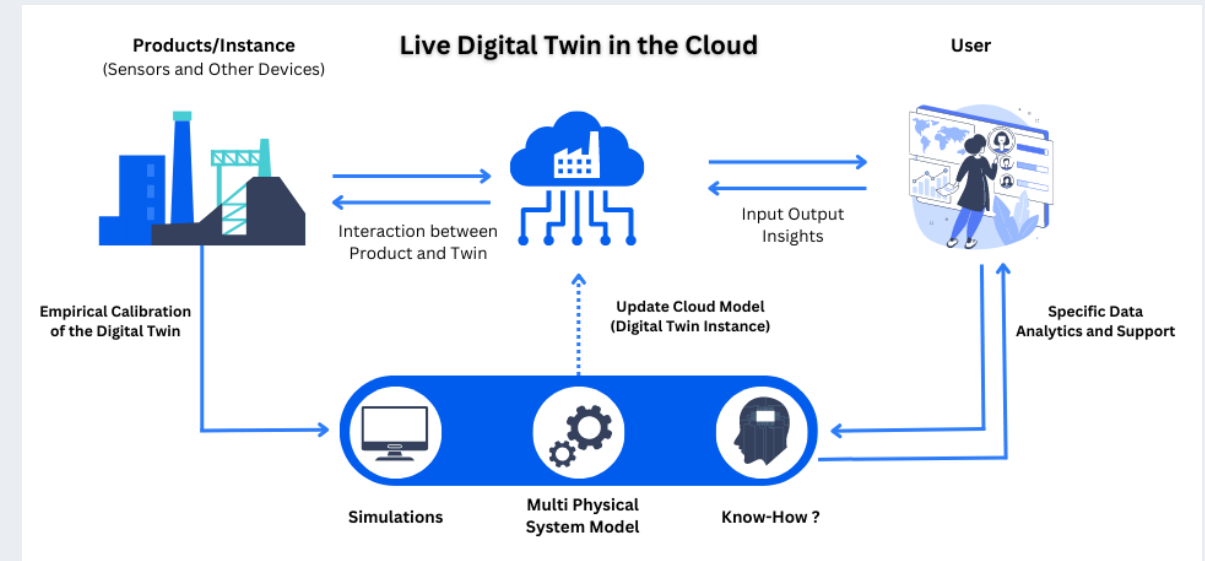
Products/Instance
(Sensors and Other Devices)

Live Digital Twin in the Cloud

User

Interaction between Product and Twin

Input Output Insights

Empirical Calibration of the Digital Twin

Update Cloud Model (Digital Twin Instance)

Specific Data Analytics and Support

Simulations

Multi Physical System Model

Know-How ?